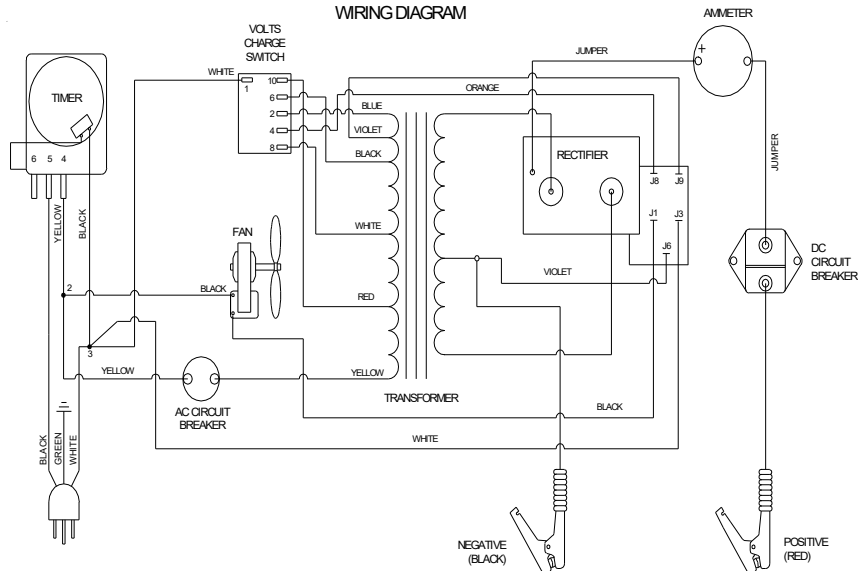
WIRING DIAGRAM

VOLTS
CHARGE
SWITCH

AMMETER

+

JUMPER

TIMER

6 5 4

WHITE

1

10

6

2

4

8

ORANGE

BLUE

VIOLET

BLACK

RECTIFIER

J8

J9

J1

J3

J6

JUMPER

YELLOW

BLACK

FAN

WHITE

DC
CIRCUIT
BREAKER

2

BLACK

VIOLET

RED

3

YELLOW

YELLOW

AC CIRCUIT
BREAKER

TRANSFORMER

BLACK

WHITE

BLACK

GREEN

WHITE

NEGATIVE
(BLACK)

POSITIVE
(RED)